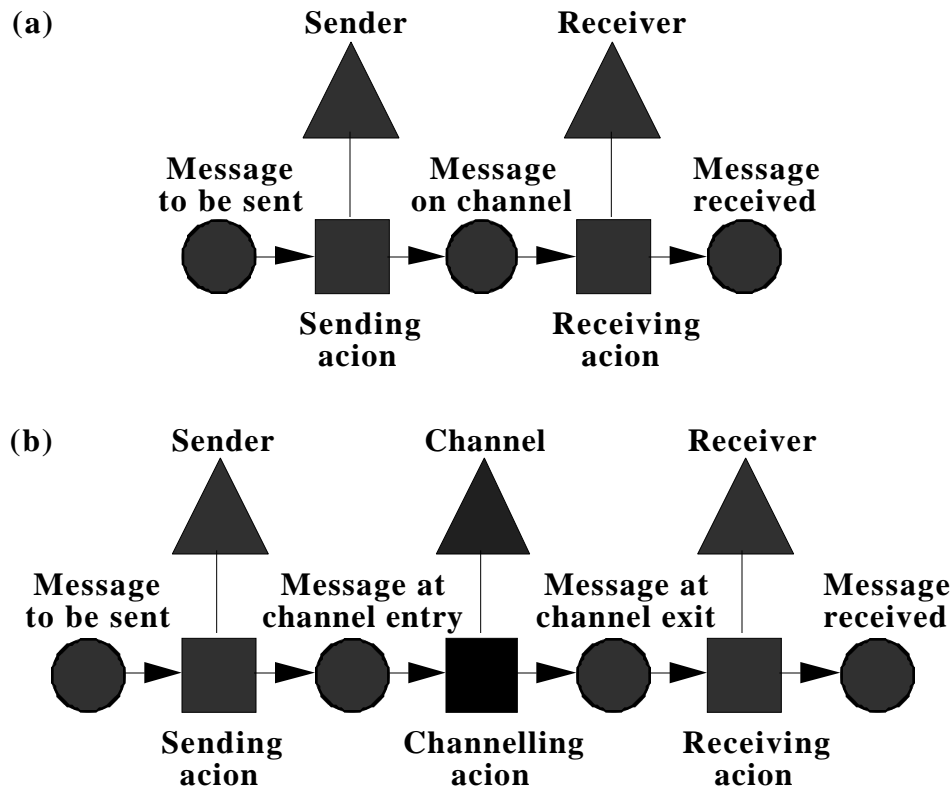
(a)

Sender

Receiver

Message to be sent

Message on channel

Message received

Sending acion

Receiving acion

(b)

Sender

Channel

Receiver

Message to be sent

Message at channel entry

Message at channel exit

Message received

Sending acion

Channelling acion

Receiving acion